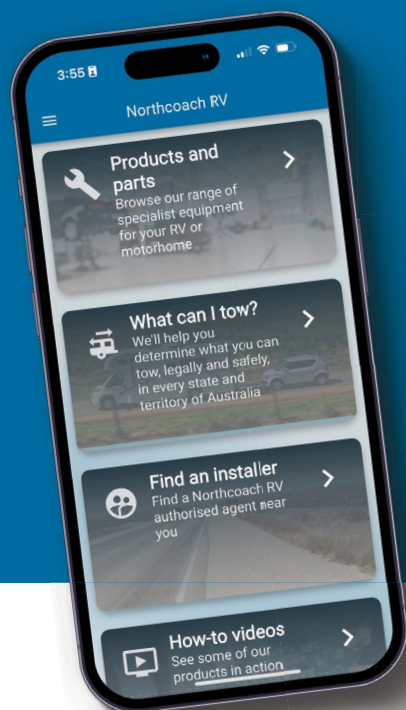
3:55

Northcoach RV

Products and parts
Browse our range of specialist equipment for your RV or motorhome

What can I tow?
We'll help you determine what you can tow, legally and safely, in every state and territory of Australia

Find an installer
Find a Northcoach RV authorised agent near you

How-to videos
See some of our products in action